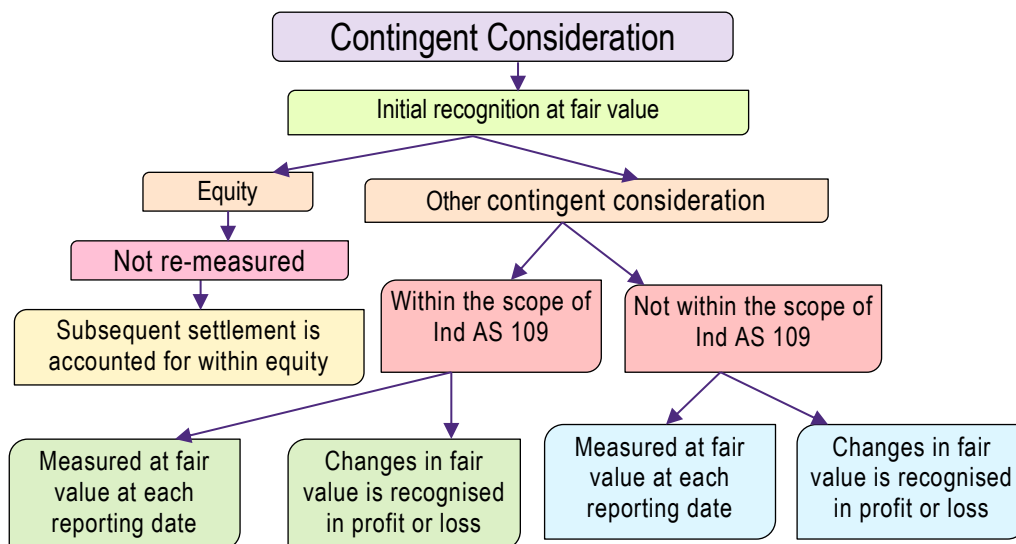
Contingent Consideration

Initial recognition at fair value

Equity

Other contingent consideration

Not re-measured

Subsequent settlement is accounted for within equity

Within the scope of Ind AS 109

Not within the scope of Ind AS 109

Measured at fair value at each reporting date

Changes in fair value is recognised in profit or loss

Measured at fair value at each reporting date

Changes in fair value is recognised in profit or loss